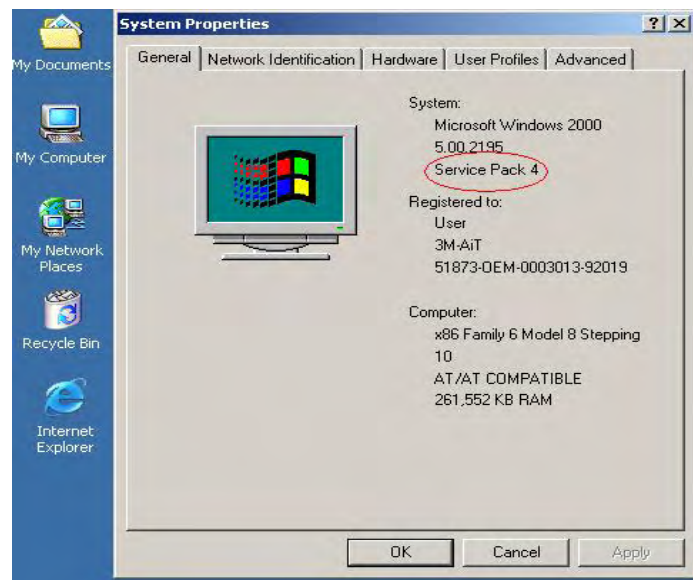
My Documents

My Computer

My Network Places

Recycle Bin

Internet Explorer

System Properties

? X

General | Network Identification | Hardware | User Profiles | Advanced

System:
Microsoft Windows 2000
5.00.2195
Service Pack 4

Registered to:
User
3M-AiT
51873-OEM-0003013-92019

Computer:
x86 Family 6 Model 8 Stepping 10
AT/AT COMPATIBLE
261,552 KB RAM

OK | Cancel | Apply